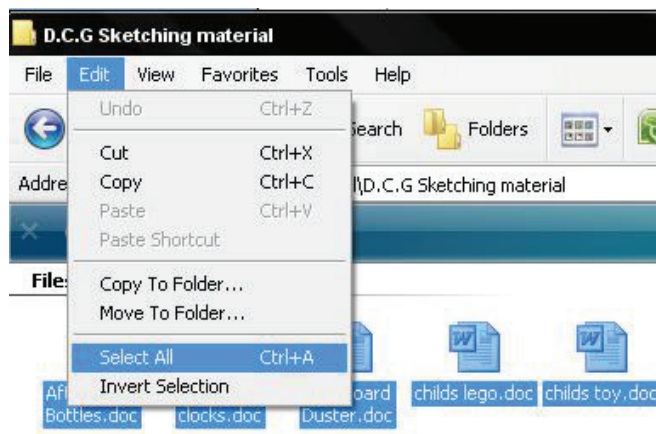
D.C.G Sketching material

File Edit View Favorites Tools Help

Undo Ctrl+Z

Cut Ctrl+X
Copy Ctrl+C
Paste Ctrl+V
Paste Shortcut

Copy To Folder...
Move To Folder...

Select All Ctrl+A
Invert Selection

earch Folders

Addre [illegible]\D.C.G Sketching material

Files

Aft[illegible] Bottles.doc clocks.doc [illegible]board Duster.doc childs lego.doc childs toy.doc